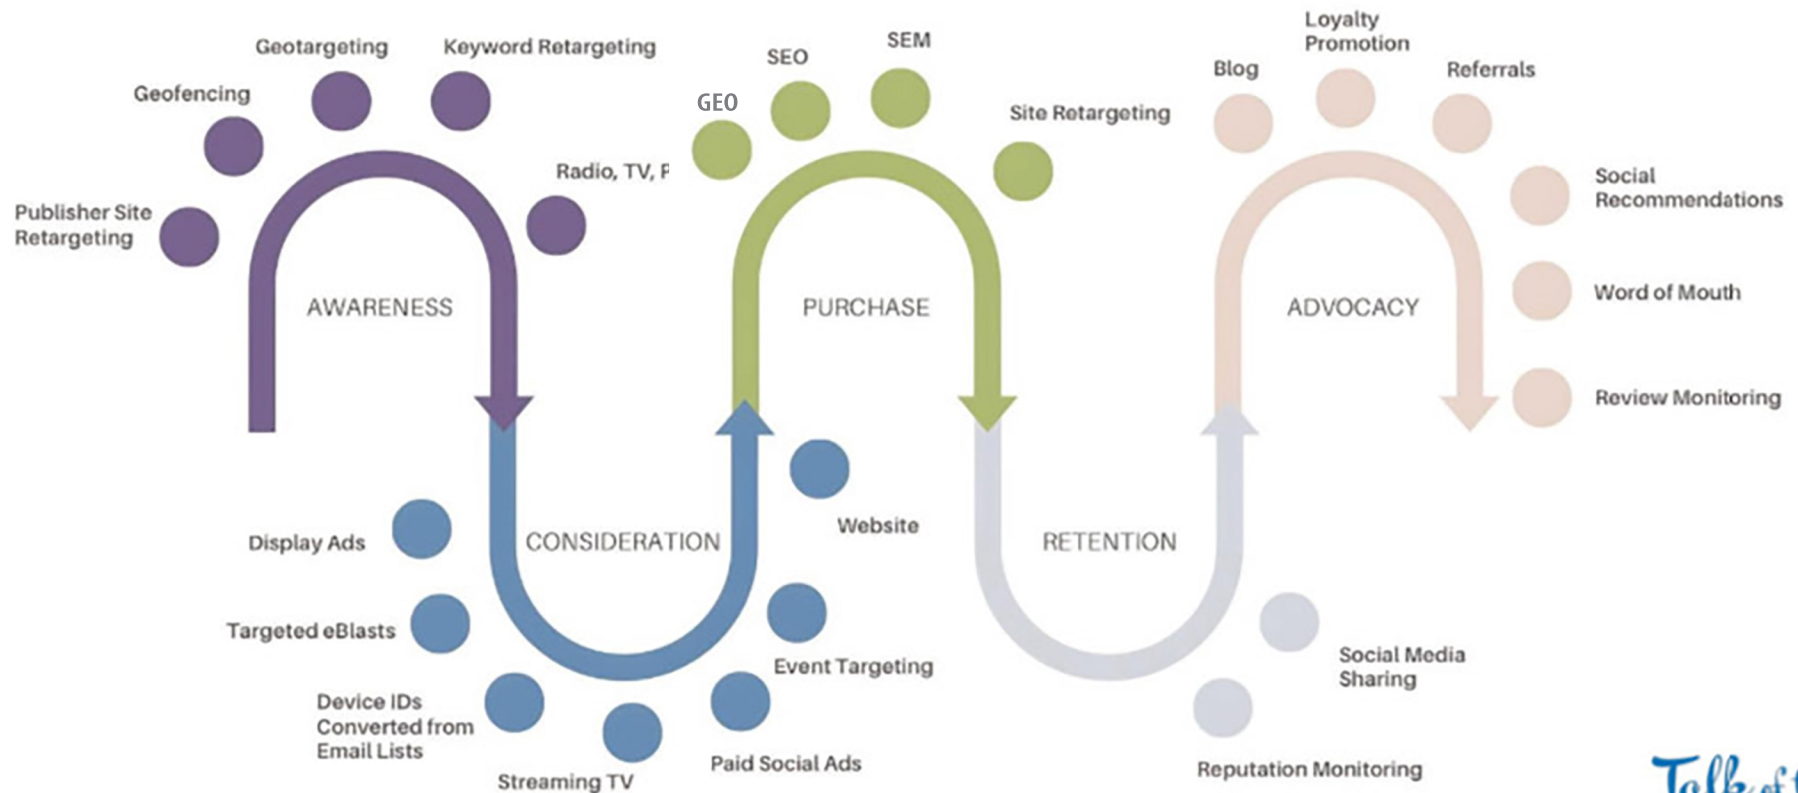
Geotargeting

Keyword Retargeting

Geofencing

Publisher Site Retargeting

Radio, TV, P

AWARENESS

GEO

SEO

SEM

Site Retargeting

PURCHASE

Blog

Loyalty Promotion

Referrals

Social Recommendations

Word of Mouth

Review Monitoring

ADVOCACY

Display Ads

Targeted eBlasts

Device IDs Converted from Email Lists

Streaming TV

CONSIDERATION

Website

Event Targeting

Paid Social Ads

RETENTION

Social Media Sharing

Reputation Monitoring

Talk of t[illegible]